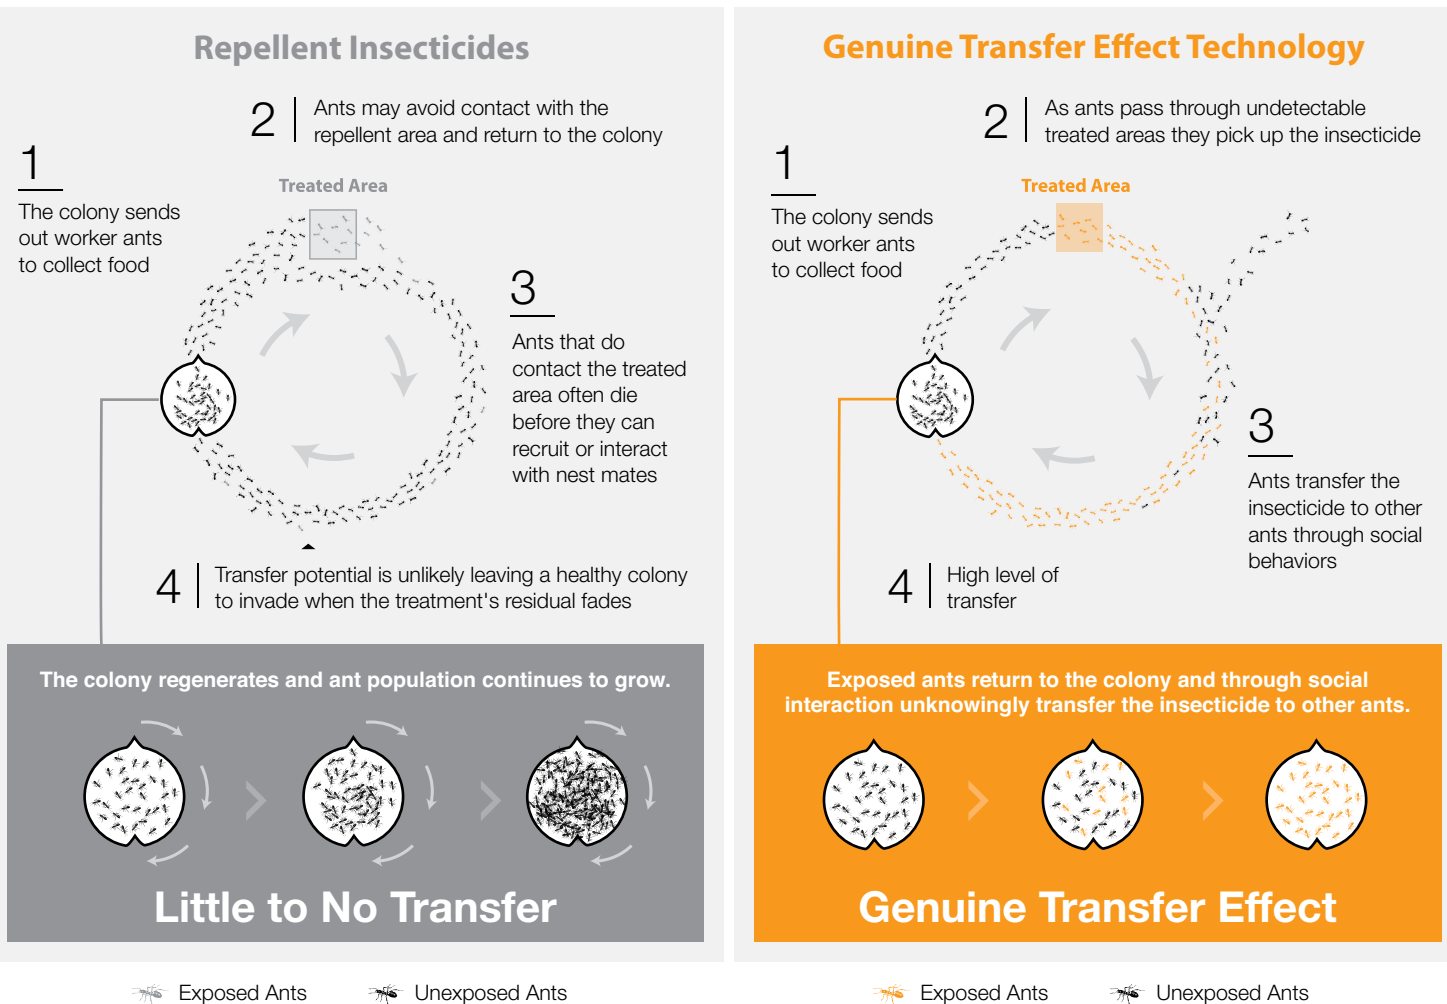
Repellent Insecticides

2 Ants may avoid contact with the repellent area and return to the colony

1 The colony sends out worker ants to collect food

Treated Area

3 Ants that do contact the treated area often die before they can recruit or interact with nest mates

4 Transfer potential is unlikely leaving a healthy colony to invade when the treatment's residual fades

The colony regenerates and ant population continues to grow.

Little to No Transfer

Exposed Ants Unexposed Ants

Genuine Transfer Effect Technology

2 As ants pass through undetectable treated areas they pick up the insecticide

1 The colony sends out worker ants to collect food

Treated Area

3 Ants transfer the insecticide to other ants through social behaviors

4 High level of transfer

Exposed ants return to the colony and through social interaction unknowingly transfer the insecticide to other ants.

Genuine Transfer Effect

Exposed Ants Unexposed Ants